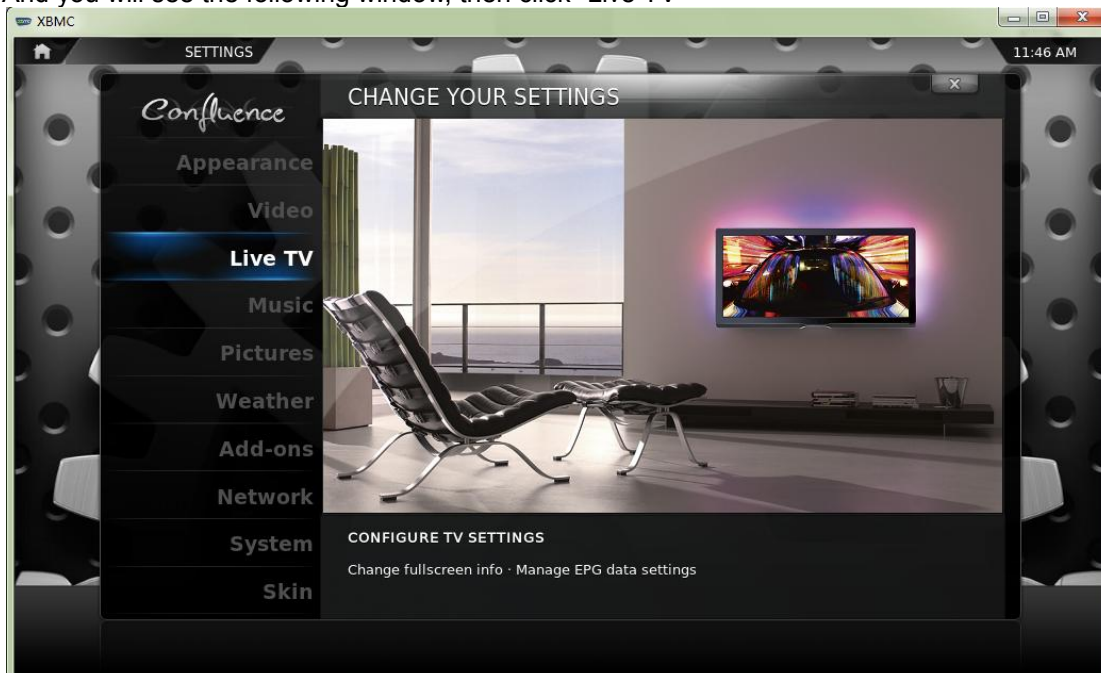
And you will see the following window, then click "Live TV"

XBMC

SETTINGS

11:46 AM

Confluence

CHANGE YOUR SETTINGS

Appearance
Video
Live TV
Music
Pictures
Weather
Add-ons
Network
System
Skin

CONFIGURE TV SETTINGS

Change fullscreen info · Manage EPG data settings